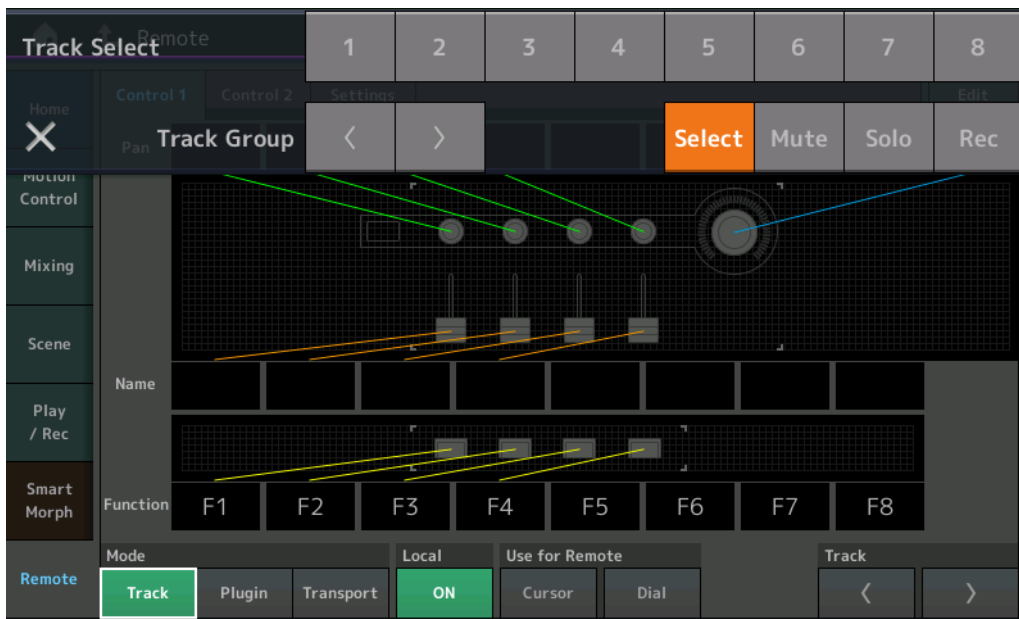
Track Select

Remote

1 2 3 4 5 6 7 8

Home

Control 1 Control 2 Settings

Edit

Track Group

Pan

Select Mute Solo Rec

Motion Control

Mixing

Scene

Play / Rec

Smart Morph

Remote

Name

Function

F1 F2 F3 F4 F5 F6 F7 F8

Mode

Track Plugin Transport

Local

ON

Use for Remote

Cursor Dial

Track

‹ ›